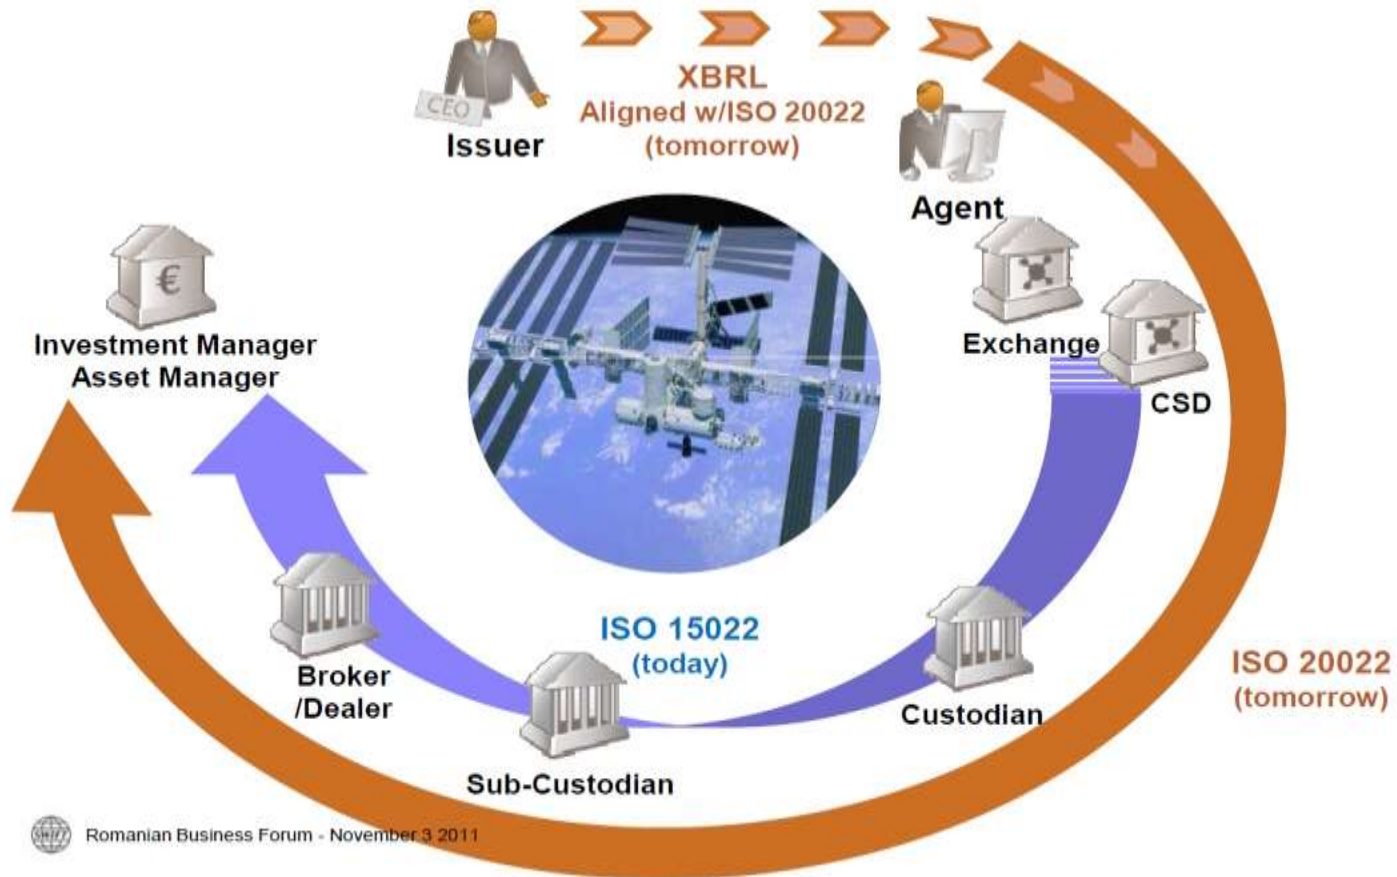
CEO
Issuer

XBRL
Aligned w/ISO 20022
(tomorrow)

Agent

Investment Manager
Asset Manager

Exchange

CSD

ISO 15022
(today)

Broker
/Dealer

Sub-Custodian

Custodian

ISO 20022
(tomorrow)

Romanian Business Forum - November 3 2011